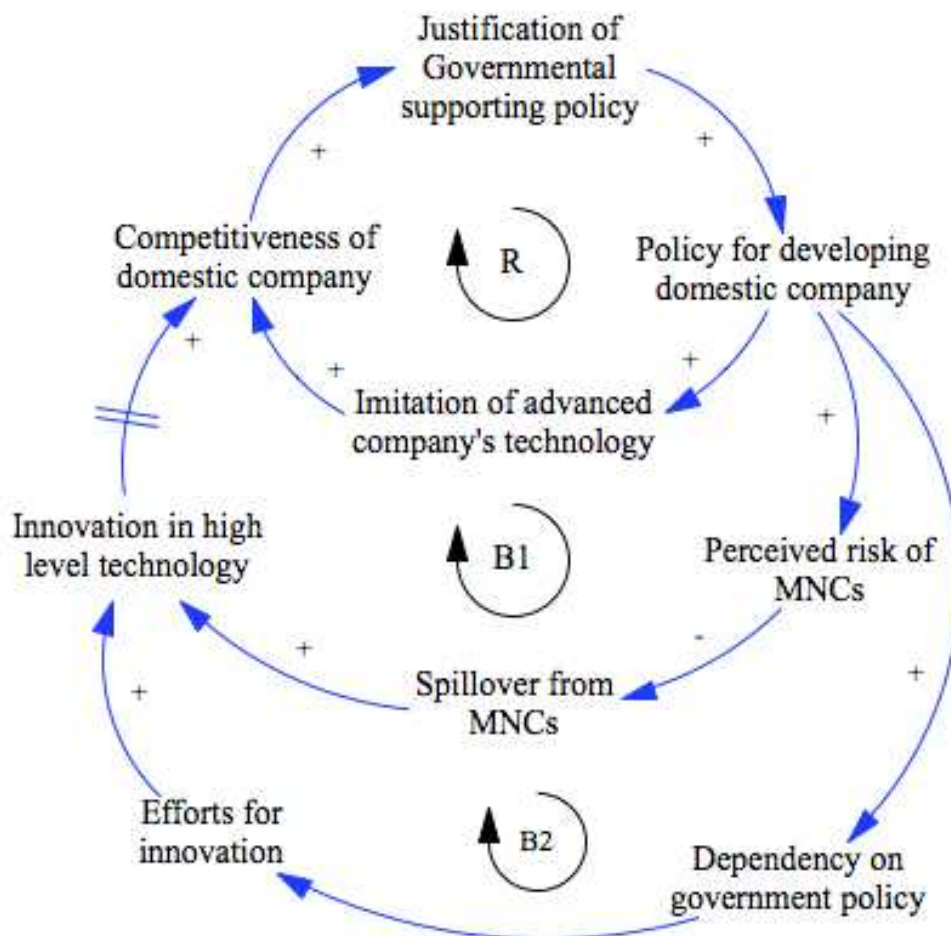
Justification of Governmental supporting policy

+

+

Competitiveness of domestic company

R

Policy for developing domestic company

+

+

+

Imitation of advanced company's technology

+

Innovation in high level technology

B1

Perceived risk of MNCs

+

-

Spillover from MNCs

+

+

Efforts for innovation

B2

Dependency on government policy